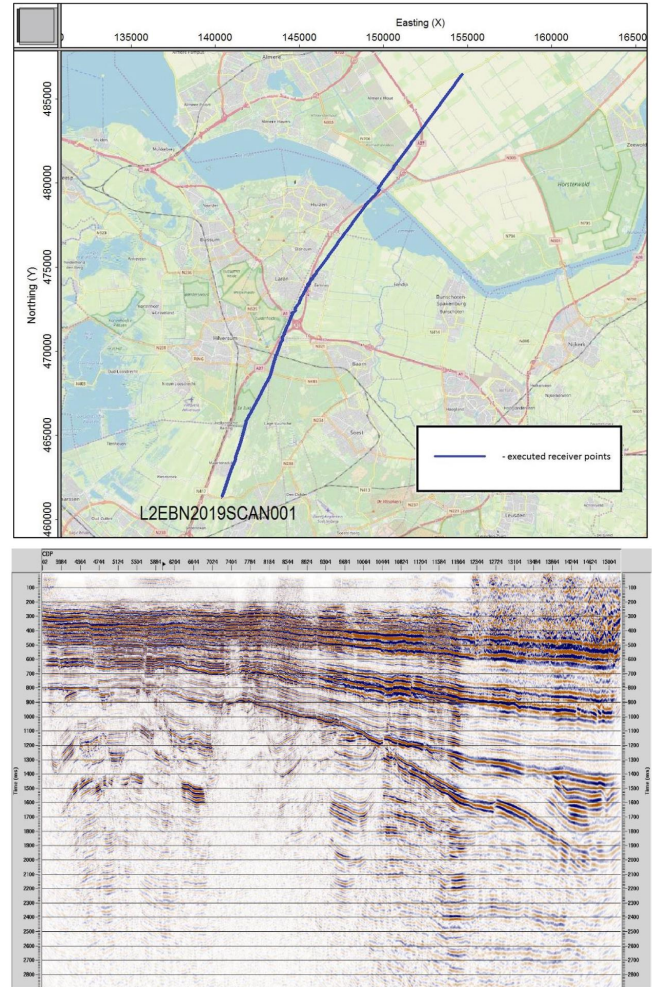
Easting (X)

0 135000 140000 145000 150000 155000 160000 16500

485000
480000
475000
470000
465000
460000

Northing (Y)

Almere

Horsterwold

Hilversum

Baarn

Soest

Laren

Bunschoten Spakenburg

Nijkerk

- executed receiver points

L2EBN2019SCAN001

CDP

Time (ms)

100 200 300 400 500 600 700 800 900 1000 1100 1200 1300 1400 1500 1600 1700 1800 1900 2000 2100 2200 2300 2400 2500 2600 2700 2800

Time (ms)